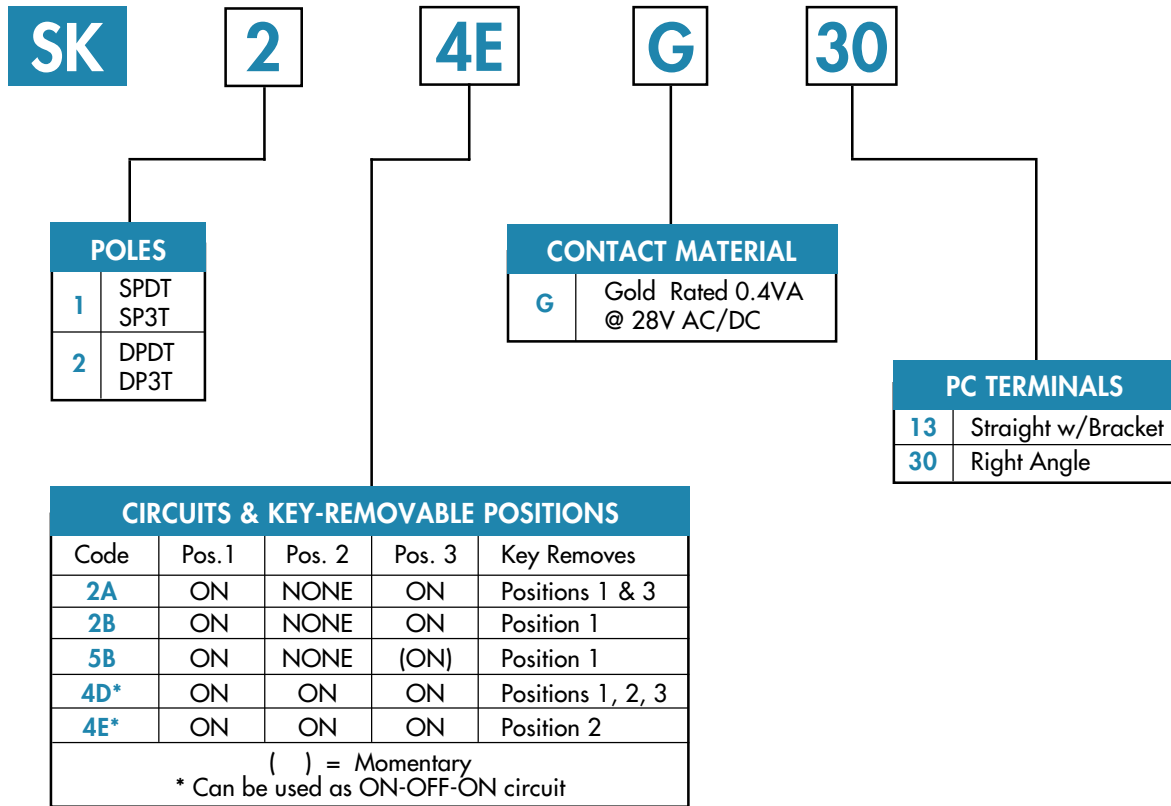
SK 2 4E G 30

| POLES | |
|---|---|
| 1 | SPDT SP3T |
| 2 | DPDT DP3T |

| CONTACT MATERIAL | |
|---|---|
| G | Gold Rated 0.4VA @ 28V AC/DC |

| PC TERMINALS | |
|---|---|
| 13 | Straight w/Bracket |
| 30 | Right Angle |

CIRCUITS & KEY-REMOVABLE POSITIONS

| Code | Pos.1 | Pos. 2 | Pos. 3 | Key Removes |
|---|---|---|---|---|
| 2A | ON | NONE | ON | Positions 1 & 3 |
| 2B | ON | NONE | ON | Position 1 |
| 5B | ON | NONE | (ON) | Position 1 |
| 4D* | ON | ON | ON | Positions 1, 2, 3 |
| 4E* | ON | ON | ON | Position 2 |

( ) = Momentary
* Can be used as ON-OFF-ON circuit